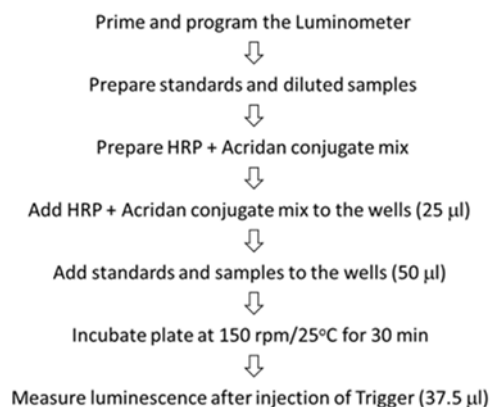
Prime and program the Luminometer

Prepare standards and diluted samples

Prepare HRP + Acridan conjugate mix

Add HRP + Acridan conjugate mix to the wells (25 μl)

Add standards and samples to the wells (50 μl)

Incubate plate at 150 rpm/25°C for 30 min

Measure luminescence after injection of Trigger (37.5 μl)